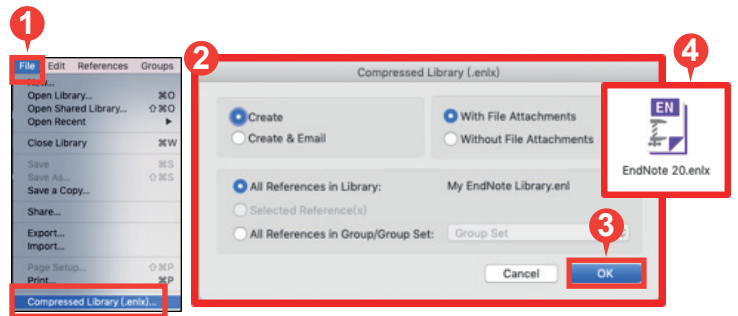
1
File Edit References Groups
New...
Open Library... ⌘O
Open Shared Library... ⇧⌘O
Open Recent ▶
Close Library ⌘W
Save ⌘S
Save As... ⇧⌘S
Save a Copy...
Share...
Export...
Import...
Page Setup... ⇧⌘P
Print... ⌘P
Compressed Library (.enlx)...

2
Compressed Library (.enlx)
Create
Create & Email
With File Attachments
Without File Attachments
All References in Library: My EndNote Library.enl
Selected Reference(s)
All References in Group/Group Set: Group Set
Cancel
3
OK

4
EN
EndNote 20.enlx